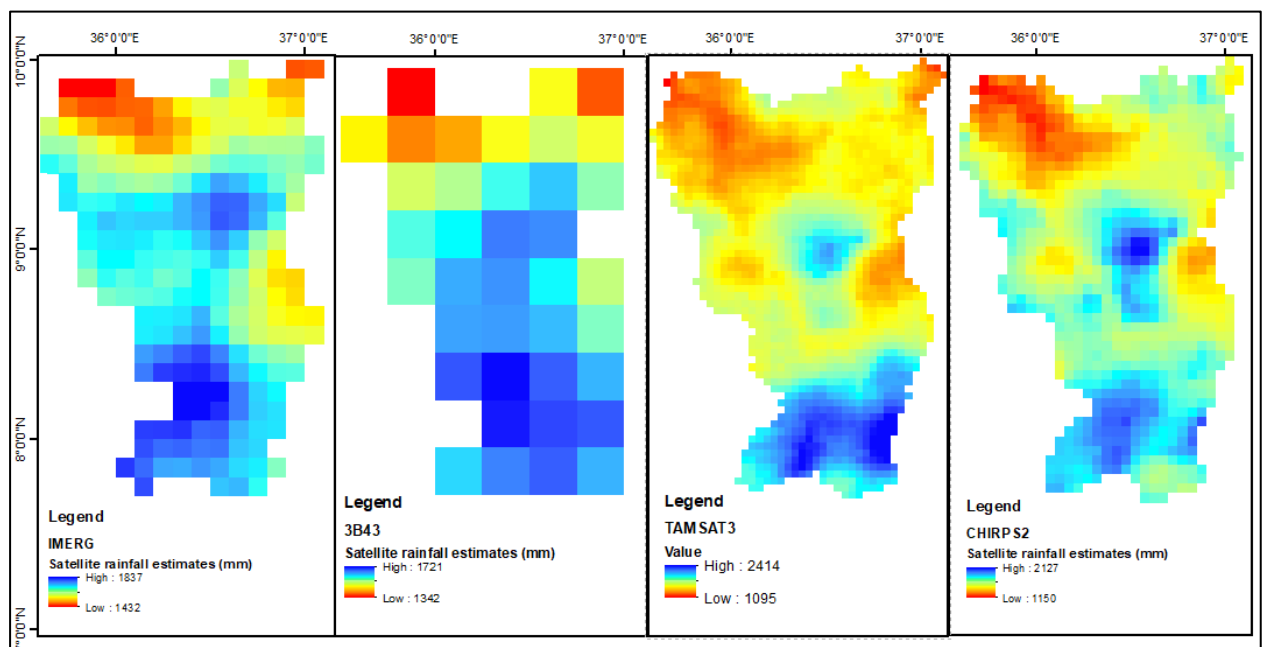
36°0'0"E
37°0'0"E
36°0'0"E
37°0'0"E
36°0'0"E
37°0'0"E
36°0'0"E
37°0'0"E

10°0'0"N
9°0'0"N
8°0'0"N
7°0'0"N

Legend
IMERG
Satellite rainfall estimates (mm)
High : 1837
Low : 1432

Legend
3B43
Satellite rainfall estimates (mm)
High : 1721
Low : 1342

Legend
TAMSAT3
Value
High : 2414
Low : 1095

Legend
CHIRPS2
Satellite rainfall estimates (mm)
High : 2127
Low : 1150